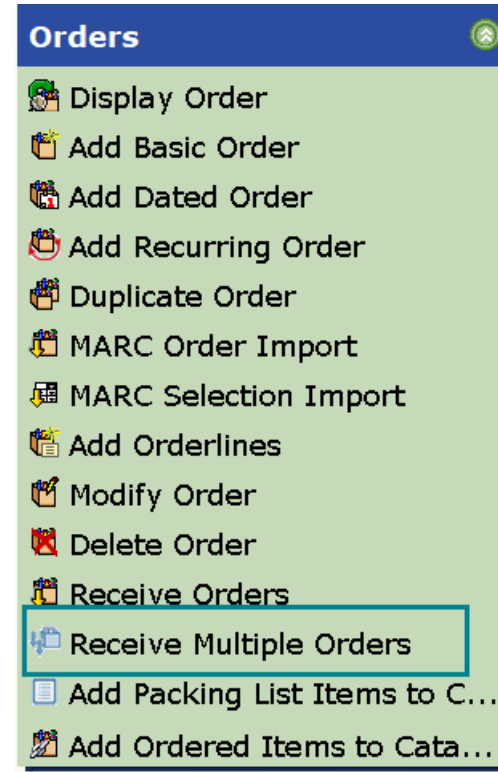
Orders

Display Order
Add Basic Order
Add Dated Order
Add Recurring Order
Duplicate Order
MARC Order Import
MARC Selection Import
Add Orderlines
Modify Order
Delete Order
Receive Orders
Receive Multiple Orders
Add Packing List Items to C...
Add Ordered Items to Cata...